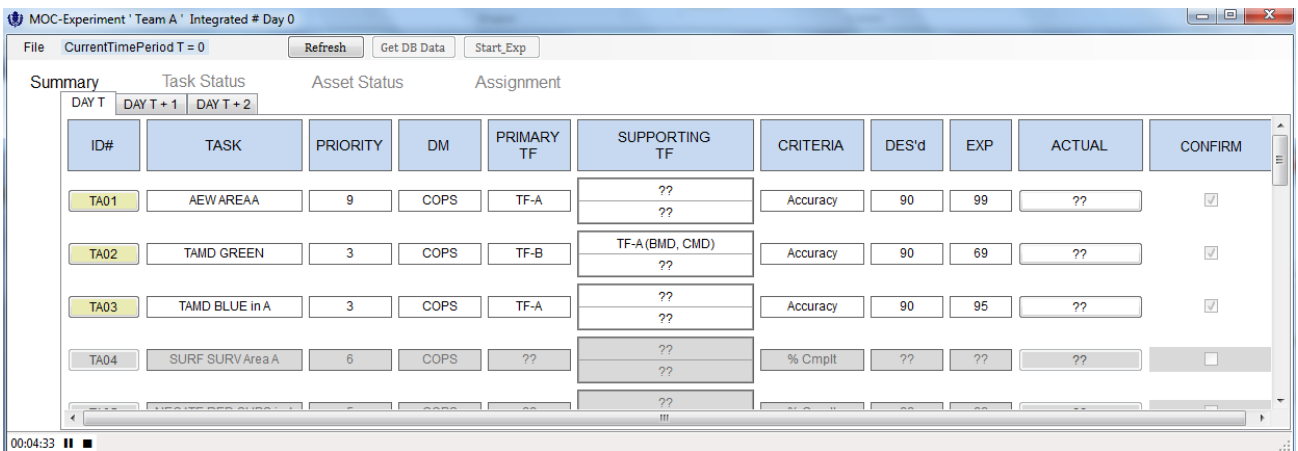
MOC-Experiment ' Team A ' Integrated # Day 0

File CurrentTimePeriod T = 0 Refresh Get DB Data Start_Exp

Summary Task Status Asset Status Assignment

DAY T DAY T + 1 DAY T + 2

| ID# | TASK | PRIORITY | DM | PRIMARY TF | SUPPORTING TF | CRITERIA | DES'd | EXP | ACTUAL | CONFIRM |
|---|---|---|---|---|---|---|---|---|---|---|
| TA01 | AEW AREA A | 9 | COPS | TF-A | ?? / ?? | Accuracy | 90 | 99 | ?? | |
| TA02 | TAMD GREEN | 3 | COPS | TF-B | TF-A (BMD, CMD) / ?? | Accuracy | 90 | 69 | ?? | |
| TA03 | TAMD BLUE in A | 3 | COPS | TF-A | ?? / ?? | Accuracy | 90 | 95 | ?? | |
| TA04 | SURF SURV Area A | 6 | COPS | ?? | ?? / ?? | % Cmplt | ?? | ?? | ?? | |
| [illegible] | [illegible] | 5 | COPS | ?? | ?? | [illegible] | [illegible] | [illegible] | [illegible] | |

III

00:04:33